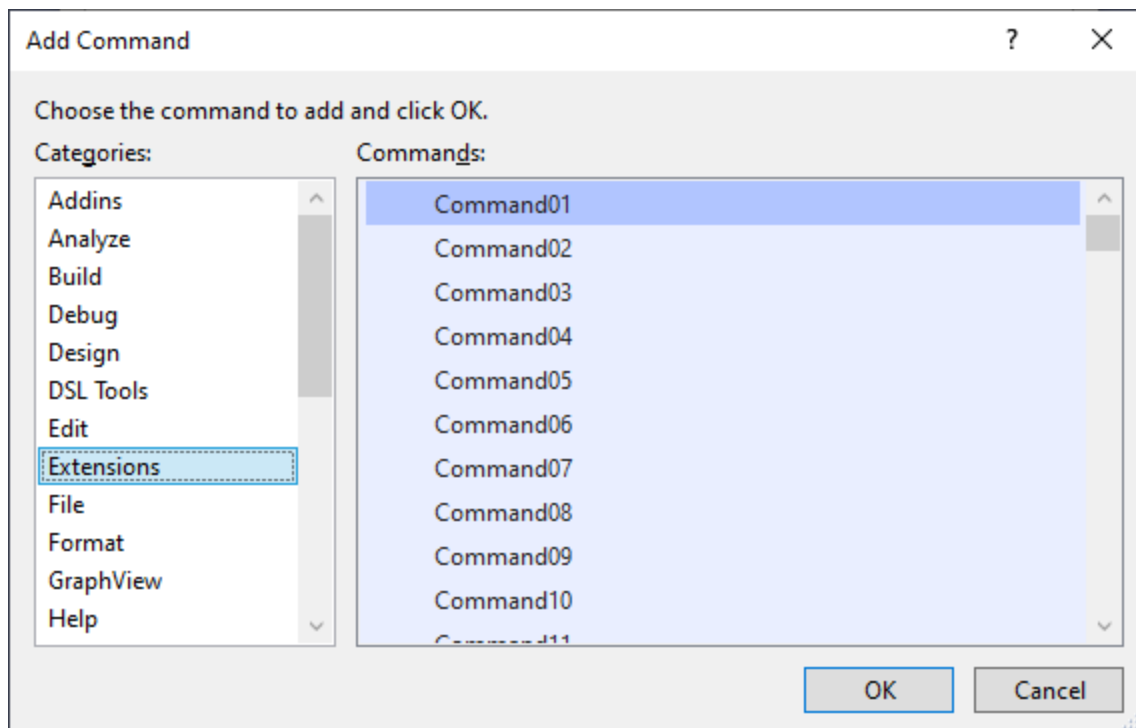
Add Command

?

Choose the command to add and click OK.

Categories:

Addins
Analyze
Build
Debug
Design
DSL Tools
Edit
Extensions
File
Format
GraphView
Help

Commands:

Command01
Command02
Command03
Command04
Command05
Command06
Command07
Command08
Command09
Command10
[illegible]

OK

Cancel